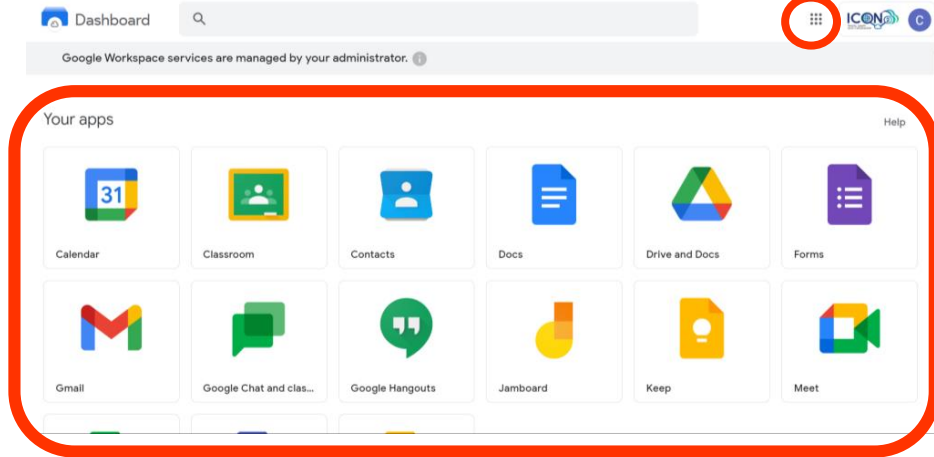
Dashboard

ICON

C

Google Workspace services are managed by your administrator.

Your apps

Help

31

Calendar

Classroom

Contacts

Docs

Drive and Docs

Forms

Gmail

Google Chat and clas...

Google Hangouts

Jamboard

Keep

Meet